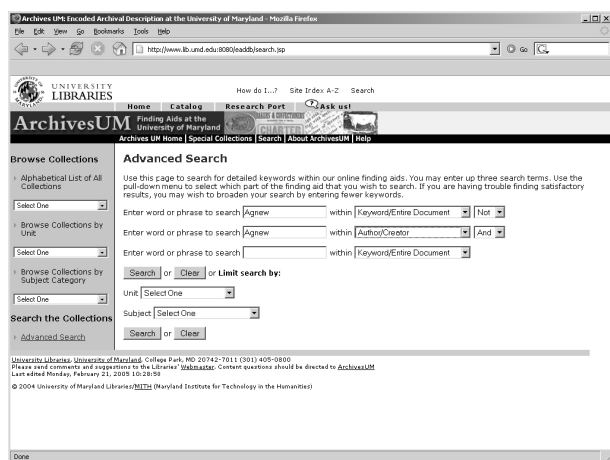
Archives UM: Encoded Archival Description at the University of Maryland - Mozilla Firefox

File Edit View Go Bookmarks Tools Help

http://www.lib.umd.edu:8080/eaddb/search.jsp

Go

UNIVERSITY LIBRARIES

How do I...? Site Index A-Z Search

Home Catalog Research Port Ask us!

ArchivesUM Finding Aids at the University of Maryland

Archives UM Home | Special Collections | Search | About ArchivesUM | Help

Browse Collections

Alphabetical List of All Collections

Select One

Browse Collections by Unit

Select One

Browse Collections by Subject Category

Select One

Search the Collections

Advanced Search

Advanced Search

Use this page to search for detailed keywords within our online finding aids. You may enter up three search terms. Use the pull-down menu to select which part of the finding aid that you wish to search. If you are having trouble finding satisfactory results, you may wish to broaden your search by entering fewer keywords.

Enter word or phrase to search Agnew within Keyword/Entire Document Not

Enter word or phrase to search Agnew within Author/Creator And

Enter word or phrase to search within Keyword/Entire Document

Search or Clear or Limit search by:

Unit Select One

Subject Select One

Search or Clear

University Libraries, University of Maryland, College Park, MD 20742-7011 (301) 405-0800
Please send comments and suggestions to the Libraries' Webmaster. Content questions should be directed to ArchivesUM
Last edited Monday, February 21, 2005 10:28:59

© 2004 University of Maryland Libraries/MITH (Maryland Institute for Technology in the Humanities)

Done